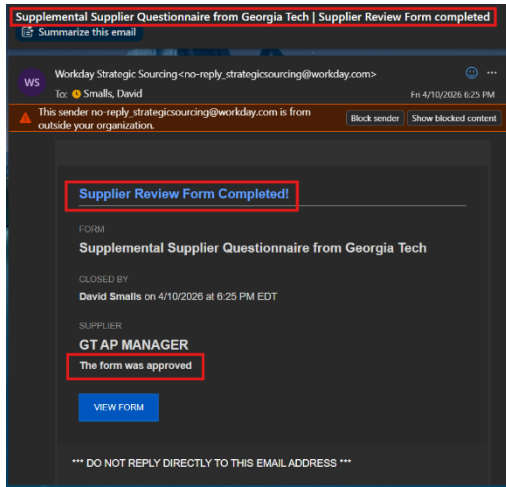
Supplemental Supplier Questionnaire from Georgia Tech | Supplier Review Form completed

Summarize this email

WS

Workday Strategic Sourcing<no-reply_strategicsourcing@workday.com>

To: Smalls, David

Fri 4/10/2026 6:25 PM

This sender no-reply_strategicsourcing@workday.com is from outside your organization.

Block sender

Show blocked content

Supplier Review Form Completed!

FORM

Supplemental Supplier Questionnaire from Georgia Tech

CLOSED BY

David Smalls on 4/10/2026 at 6:25 PM EDT

SUPPLIER

GT AP MANAGER

The form was approved

VIEW FORM

*** DO NOT REPLY DIRECTLY TO THIS EMAIL ADDRESS ***